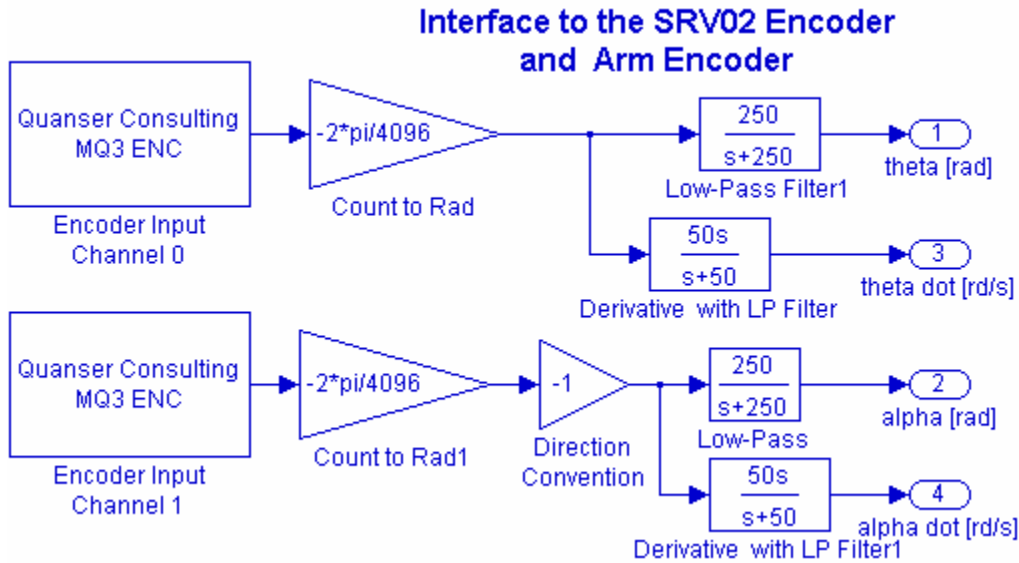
Interface to the SRV02 Encoder
and Arm Encoder

Quanser Consulting
MQ3 ENC

Encoder Input
Channel 0

-2*pi/4096

Count to Rad

$\frac{250}{s+250}$

Low-Pass Filter1

1

theta [rad]

$\frac{50s}{s+50}$

Derivative with LP Filter

3

theta dot [rd/s]

Quanser Consulting
MQ3 ENC

Encoder Input
Channel 1

-2*pi/4096

Count to Rad1

-1

Direction
Convention

$\frac{250}{s+250}$

Low-Pass

2

alpha [rad]

$\frac{50s}{s+50}$

Derivative with LP Filter1

4

alpha dot [rd/s]